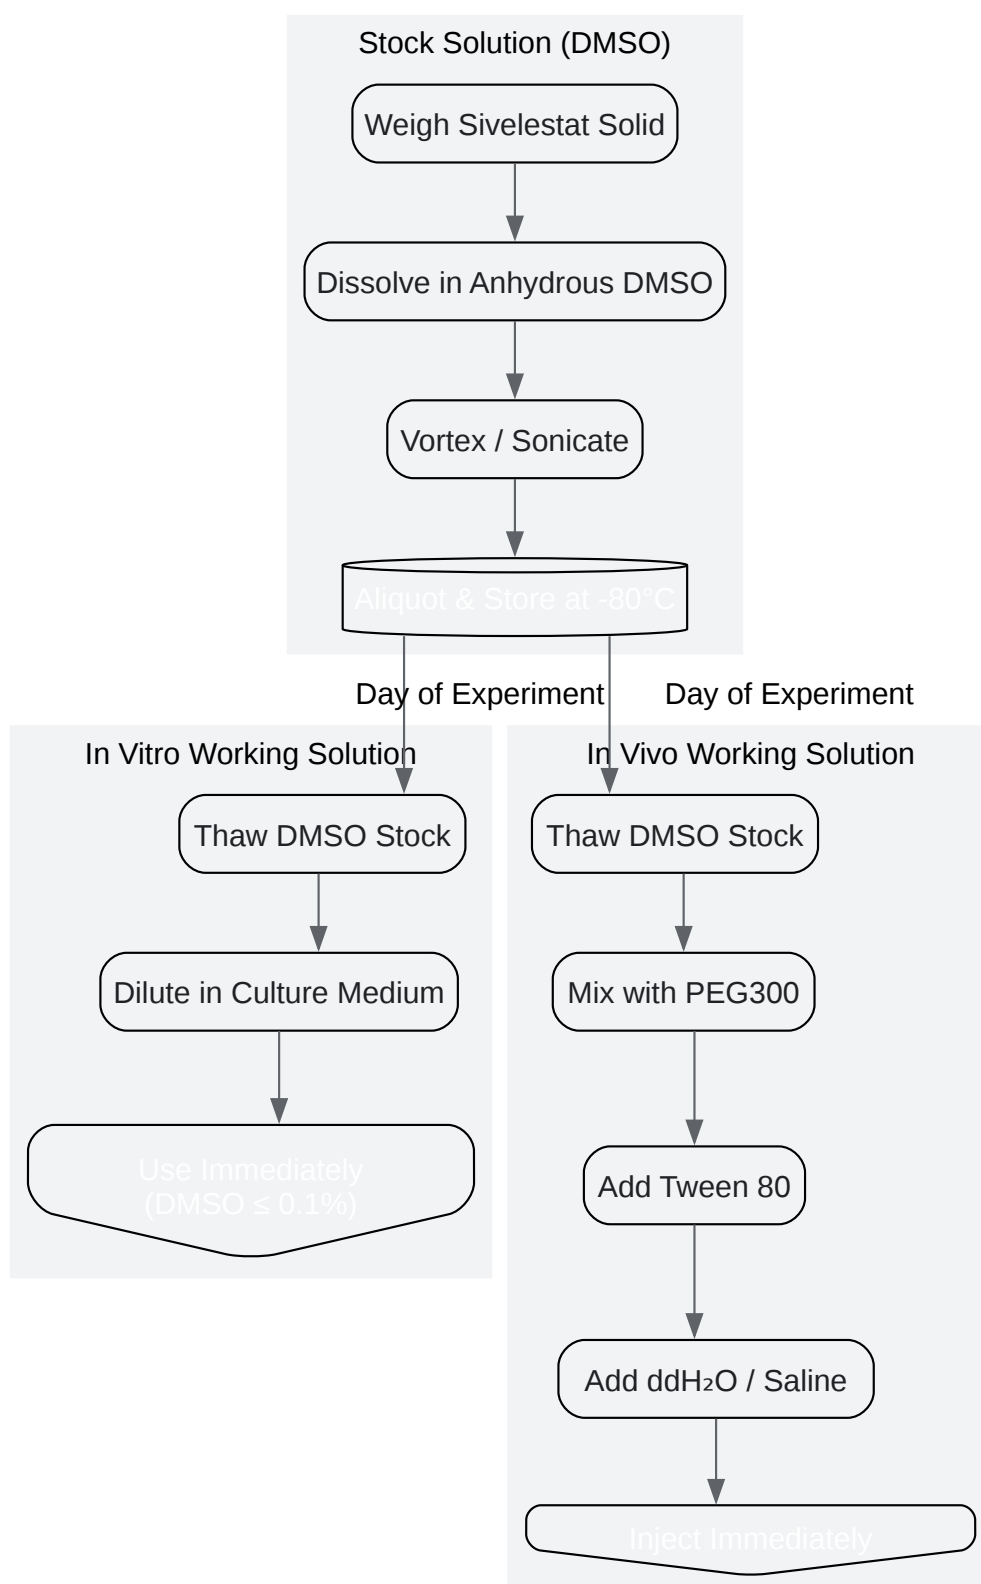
Stock Solution (DMSO)

Weigh Sivelestat Solid

Dissolve in Anhydrous DMSO

Vortex / Sonicate

Aliquot & Store at -80°C

Day of Experiment

Day of Experiment

In Vitro Working Solution

Thaw DMSO Stock

Dilute in Culture Medium

Use Immediately (DMSO ≤ 0.1%)

In Vivo Working Solution

Thaw DMSO Stock

Mix with PEG300

Add Tween 80

Add ddH$_2$O / Saline

Inject Immediately